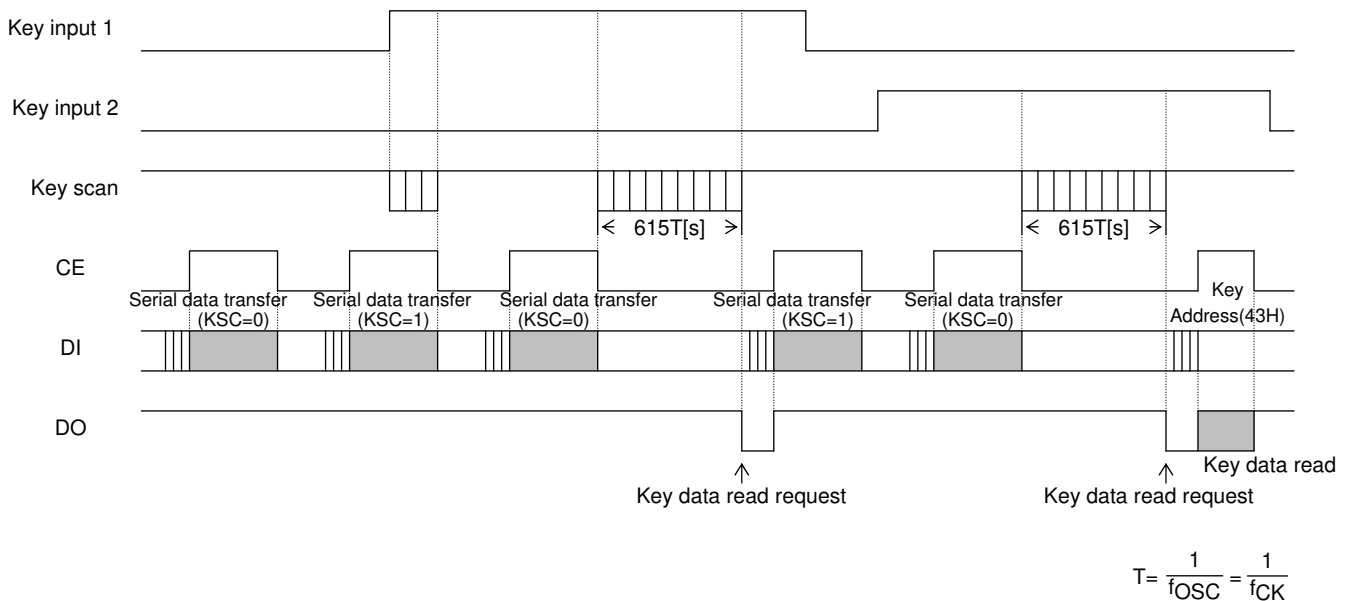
Key input 1

Key input 2

Key scan

615T[s]

615T[s]

CE

Serial data transfer (KSC=0)

Serial data transfer (KSC=1)

Serial data transfer (KSC=0)

Serial data transfer (KSC=1)

Serial data transfer (KSC=0)

Key Address(43H)

DI

DO

Key data read request

Key data read request

Key data read

T= $\frac{1}{f_{OSC}} = \frac{1}{f_{CK}}$